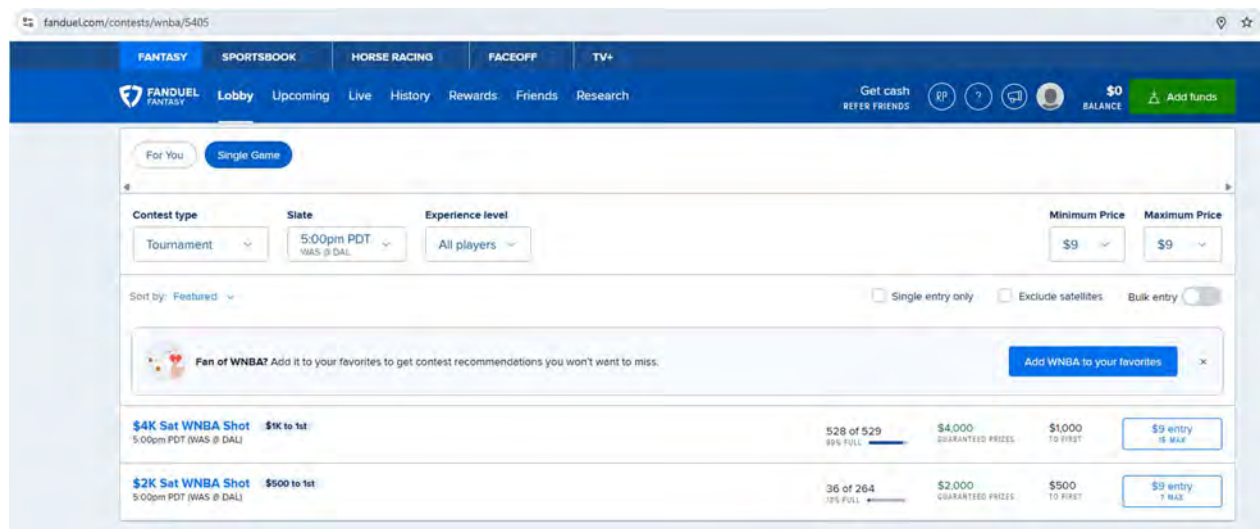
fanduel.com/contests/wnba/5405

FANTASY SPORTSBOOK HORSE RACING FACEOFF TV+

FANDUEL FANTASY Lobby Upcoming Live History Rewards Friends Research

Get cash REFER FRIENDS

$0 BALANCE

Add funds

For You Single Game

Contest type
Tournament

Slate
5:00pm PDT
WAS @ DAL

Experience level
All players

Minimum Price
$9

Maximum Price
$9

Sort by: Featured

Single entry only Exclude satellites Bulk entry

Fan of WNBA? Add it to your favorites to get contest recommendations you won't want to miss.

Add WNBA to your favorites

$4K Sat WNBA Shot $1K to 1st
5:00pm PDT (WAS @ DAL)
528 of 529
99% FULL
$4,000
GUARANTEED PRIZES
$1,000
TO FIRST
$9 entry
15 MAX

$2K Sat WNBA Shot $500 to 1st
5:00pm PDT (WAS @ DAL)
36 of 264
13% FULL
$2,000
GUARANTEED PRIZES
$500
TO FIRST
$9 entry
7 MAX